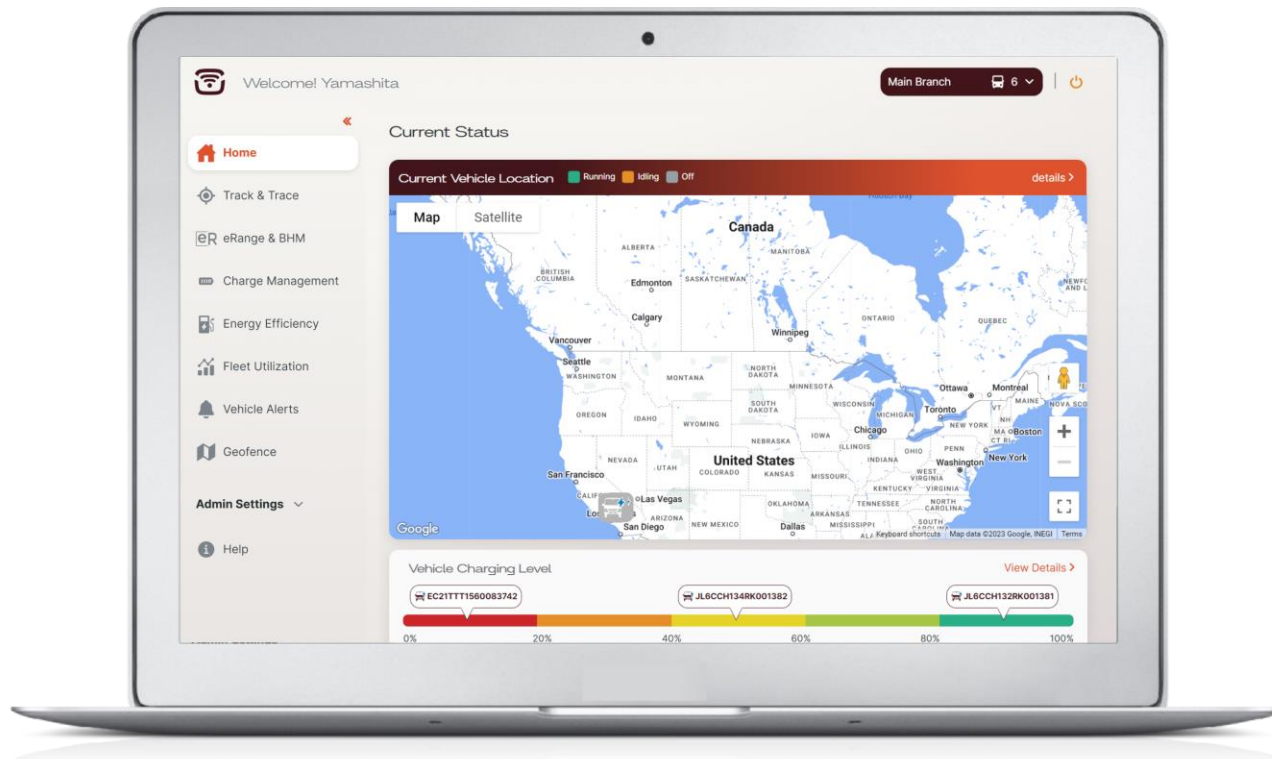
Welcome! Yamashita

Main Branch 6

«

Home
Track & Trace
eR eRange & BHM
Charge Management
Energy Efficiency
Fleet Utilization
Vehicle Alerts
Geofence
Admin Settings
Help

Current Status

Current Vehicle Location Running Idling Off details >

Map Satellite

Canada
ALBERTA
MANITOBA
BRITISH COLUMBIA
Edmonton
SASKATCHEWAN
Calgary
ONTARIO
QUEBEC
Winnipeg
Vancouver
Seattle
WASHINGTON
MONTANA
NORTH DAKOTA
MINNESOTA
Ottawa
Montreal
OREGON
IDAHO
SOUTH DAKOTA
WISCONSIN
MICHIGAN
Toronto
VT
MAINE
NOVA SCO
WYOMING
NEW YORK
NH
MA
Boston
NEBRASKA
IOWA
Chicago
CT
RI
NEVADA
UTAH
United States
ILLINOIS
INDIANA
OHIO
PENN
New York
San Francisco
COLORADO
KANSAS
MISSOURI
WEST VIRGINIA
Washington
CALIF
Las Vegas
KENTUCKY
VIRGINIA
OKLAHOMA
TENNESSEE
NORTH CAROLINA
ARIZONA
ARKANSAS
SOUTH CAROLINA
San Diego
NEW MEXICO
Dallas
MISSISSIPPI
Google
Keyboard shortcuts Map data ©2023 Google, INEGI Terms

Vehicle Charging Level View Details >

EC21TTT1560083742
JL6CCH134RK001382
JL6CCH132RK001381

0% 20% 40% 60% 80% 100%